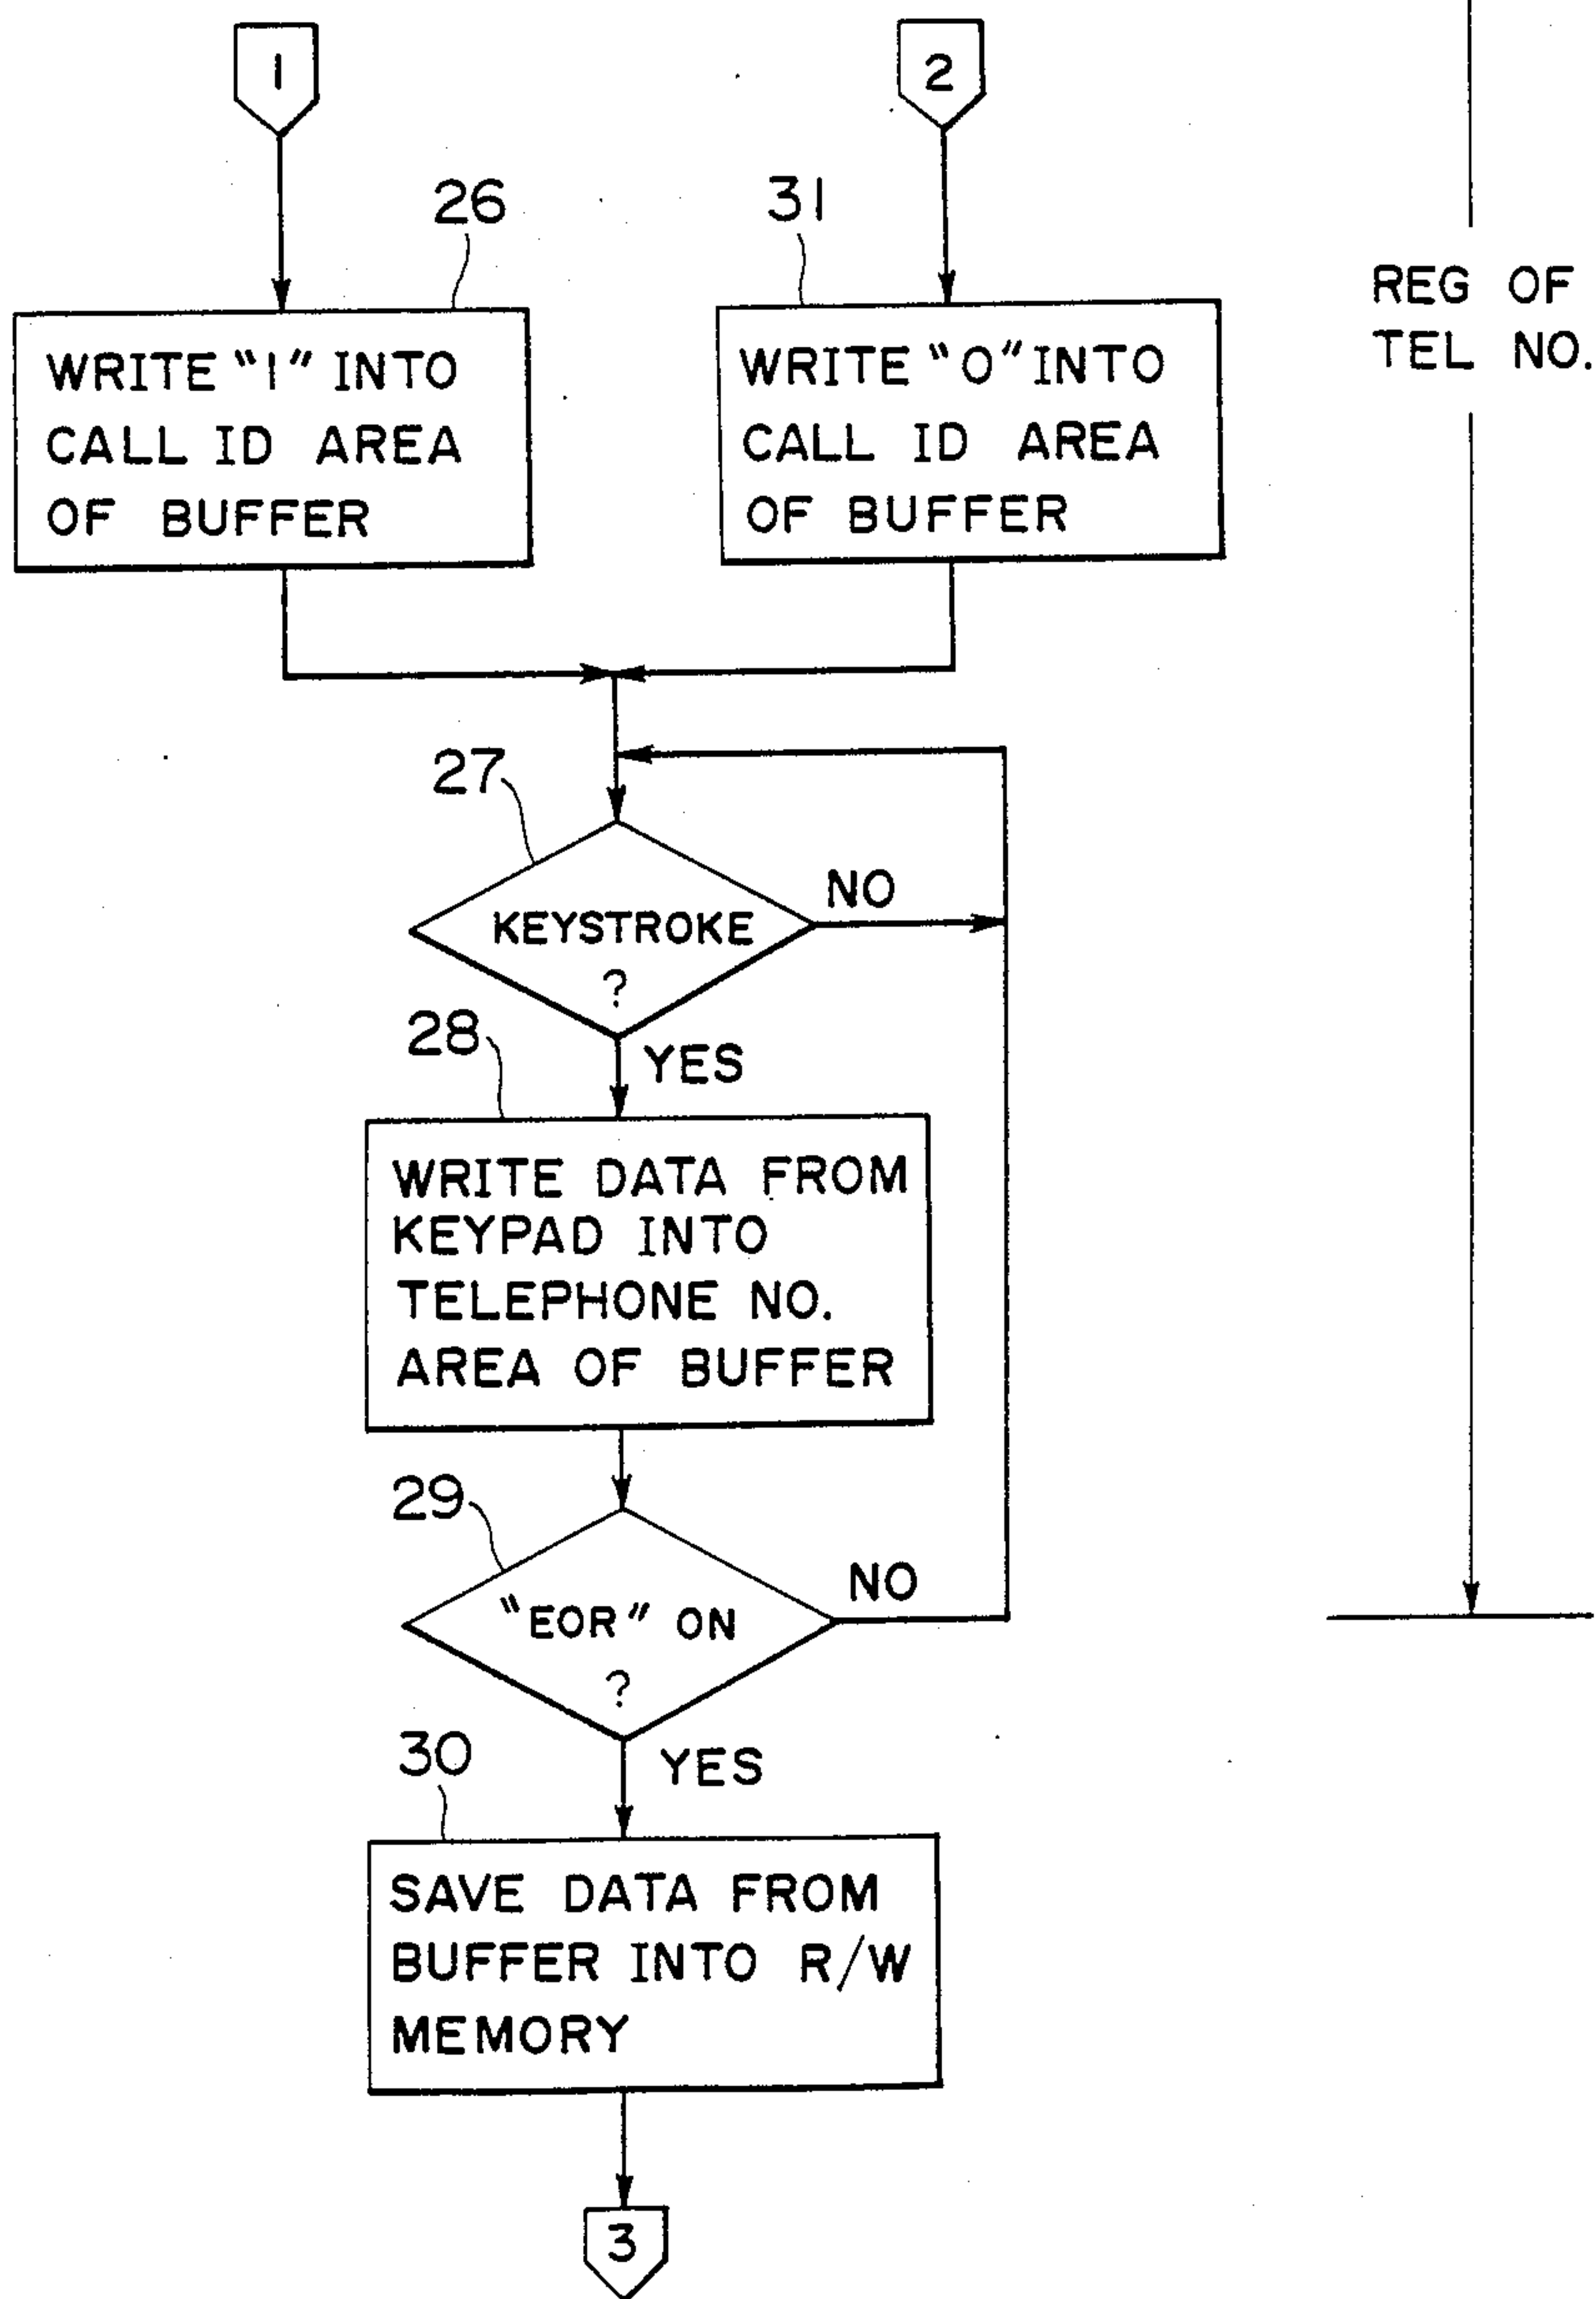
1

2

26

31

REG OF TEL NO.

WRITE "1" INTO CALL ID AREA OF BUFFER

WRITE "0" INTO CALL ID AREA OF BUFFER

27

KEYSTROKE ?

NO

28

YES

WRITE DATA FROM KEYPAD INTO TELEPHONE NO. AREA OF BUFFER

29

"EOR" ON ?

NO

30

YES

SAVE DATA FROM BUFFER INTO R/W MEMORY

3